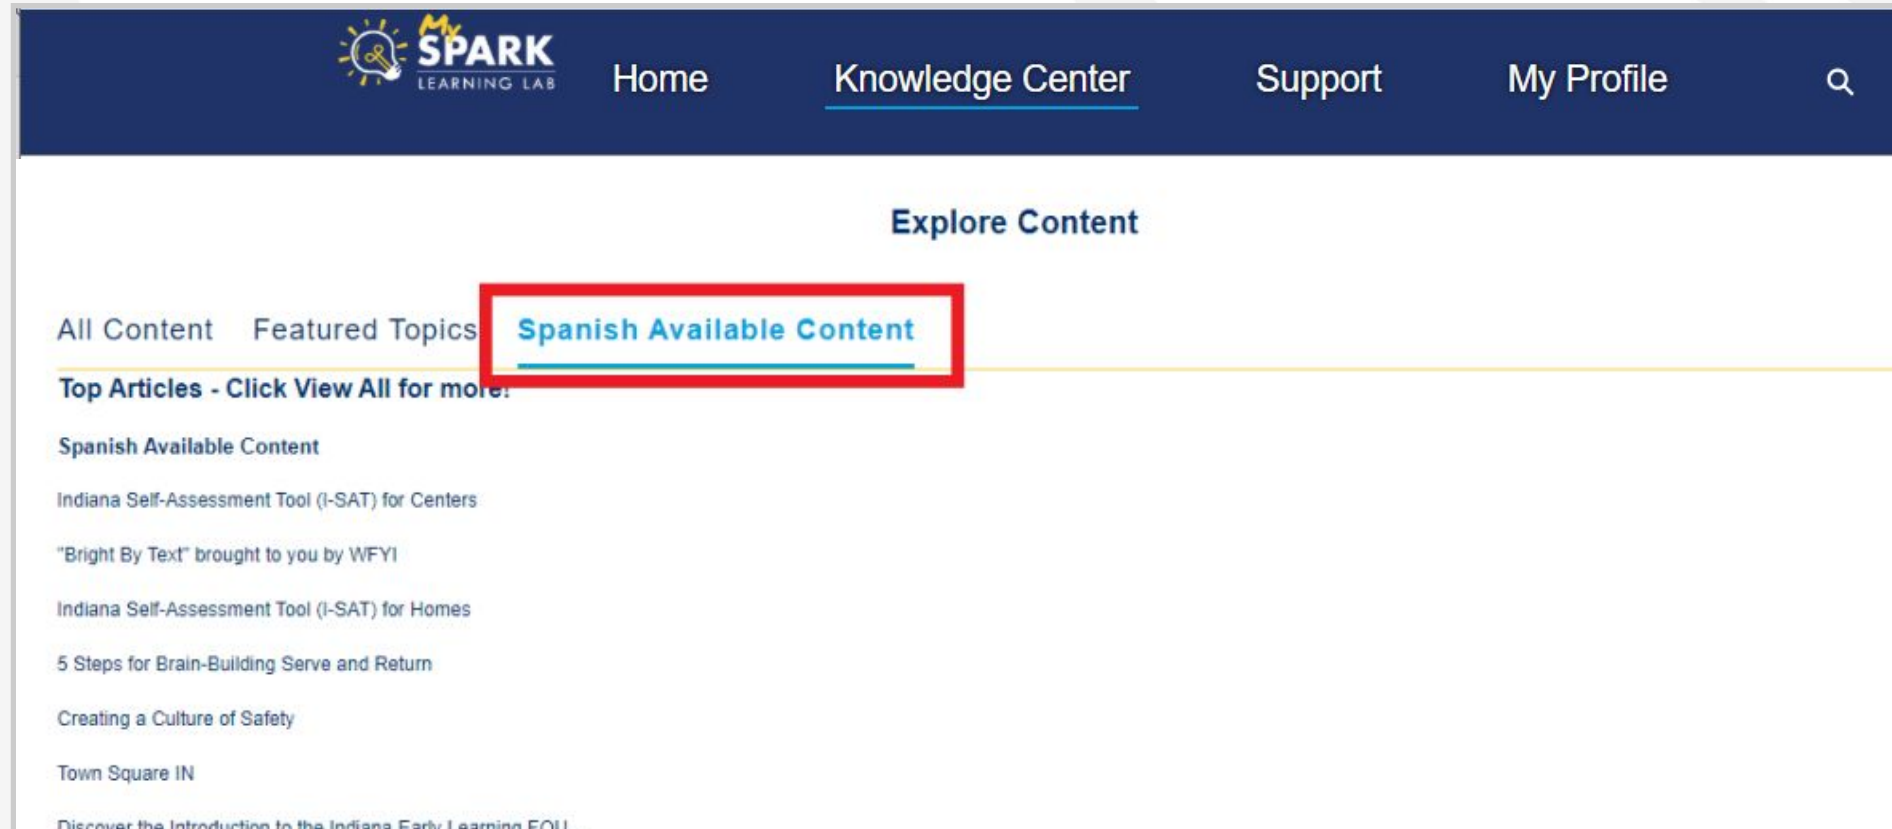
My SPARK LEARNING LAB

Home Knowledge Center Support My Profile

Explore Content

All Content Featured Topics Spanish Available Content

Top Articles - Click View All for more!

Spanish Available Content

Indiana Self-Assessment Tool (I-SAT) for Centers

"Bright By Text" brought to you by WFYI

Indiana Self-Assessment Tool (I-SAT) for Homes

5 Steps for Brain-Building Serve and Return

Creating a Culture of Safety

Town Square IN

Discover the Introduction to the Indiana Early Learning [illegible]